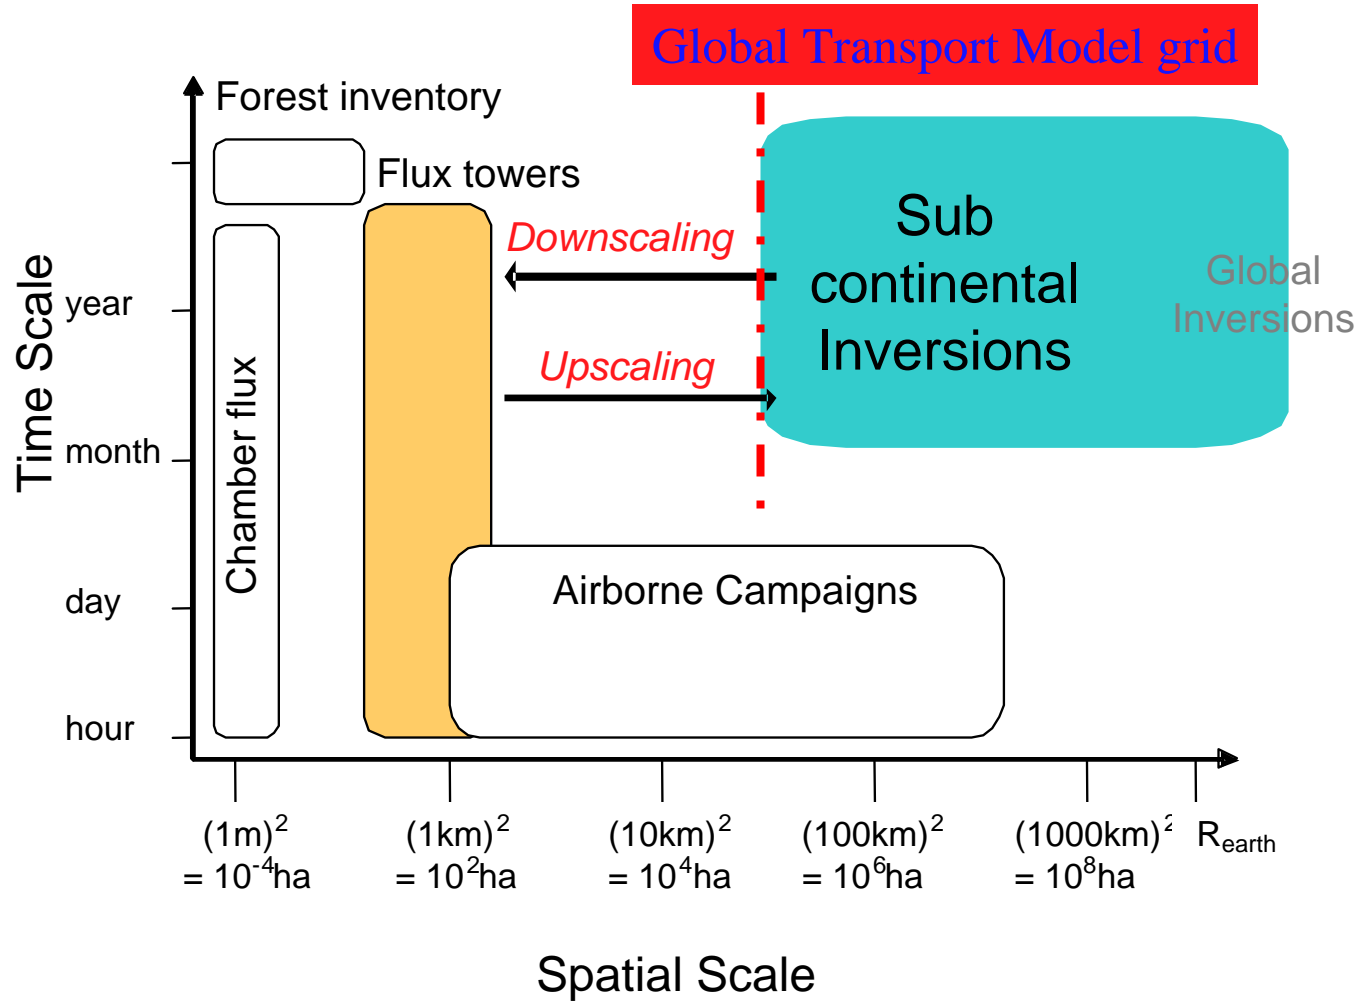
Global Transport Model grid

Forest inventory

Flux towers

Downscaling

Upscaling

Sub continental Inversions

Global Inversions

Time Scale

year

month

day

hour

Chamber flux

Airborne Campaigns

$(1m)^2 = 10^{-4}ha$

$(1km)^2 = 10^2ha$

$(10km)^2 = 10^4ha$

$(100km)^2 = 10^6ha$

$(1000km)^2 = 10^8ha$

$R_{earth}$

Spatial Scale